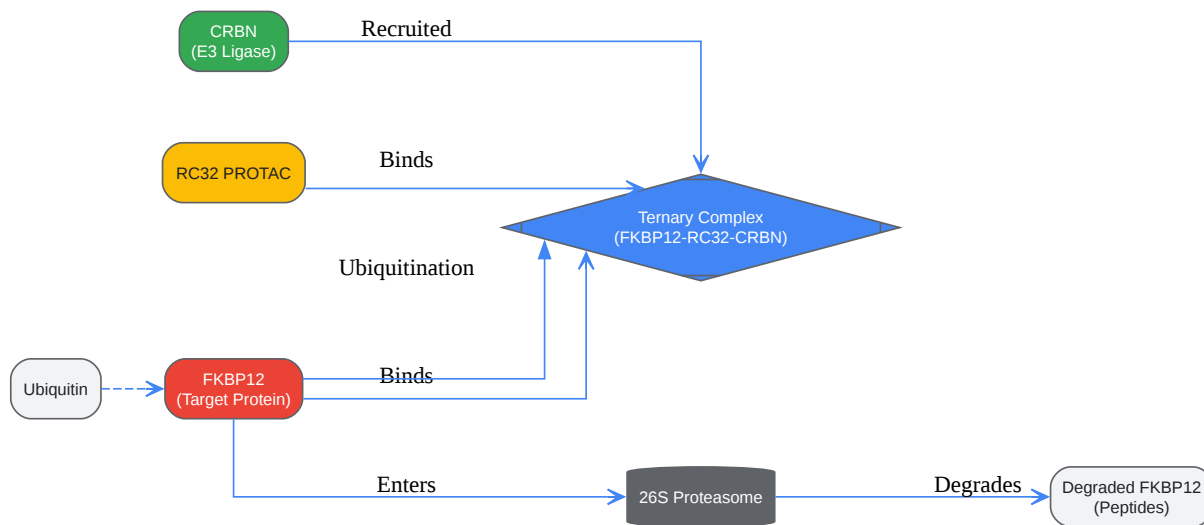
CRBN
(E3 Ligase)

Recruited

RC32 PROTAC

Binds

Ternary Complex
(FKBP12-RC32-CRBN)

Ubiquitination

Ubiquitin

FKBP12
(Target Protein)

Binds

Enters

26S Proteasome

Degrades

Degraded FKBP12
(Peptides)